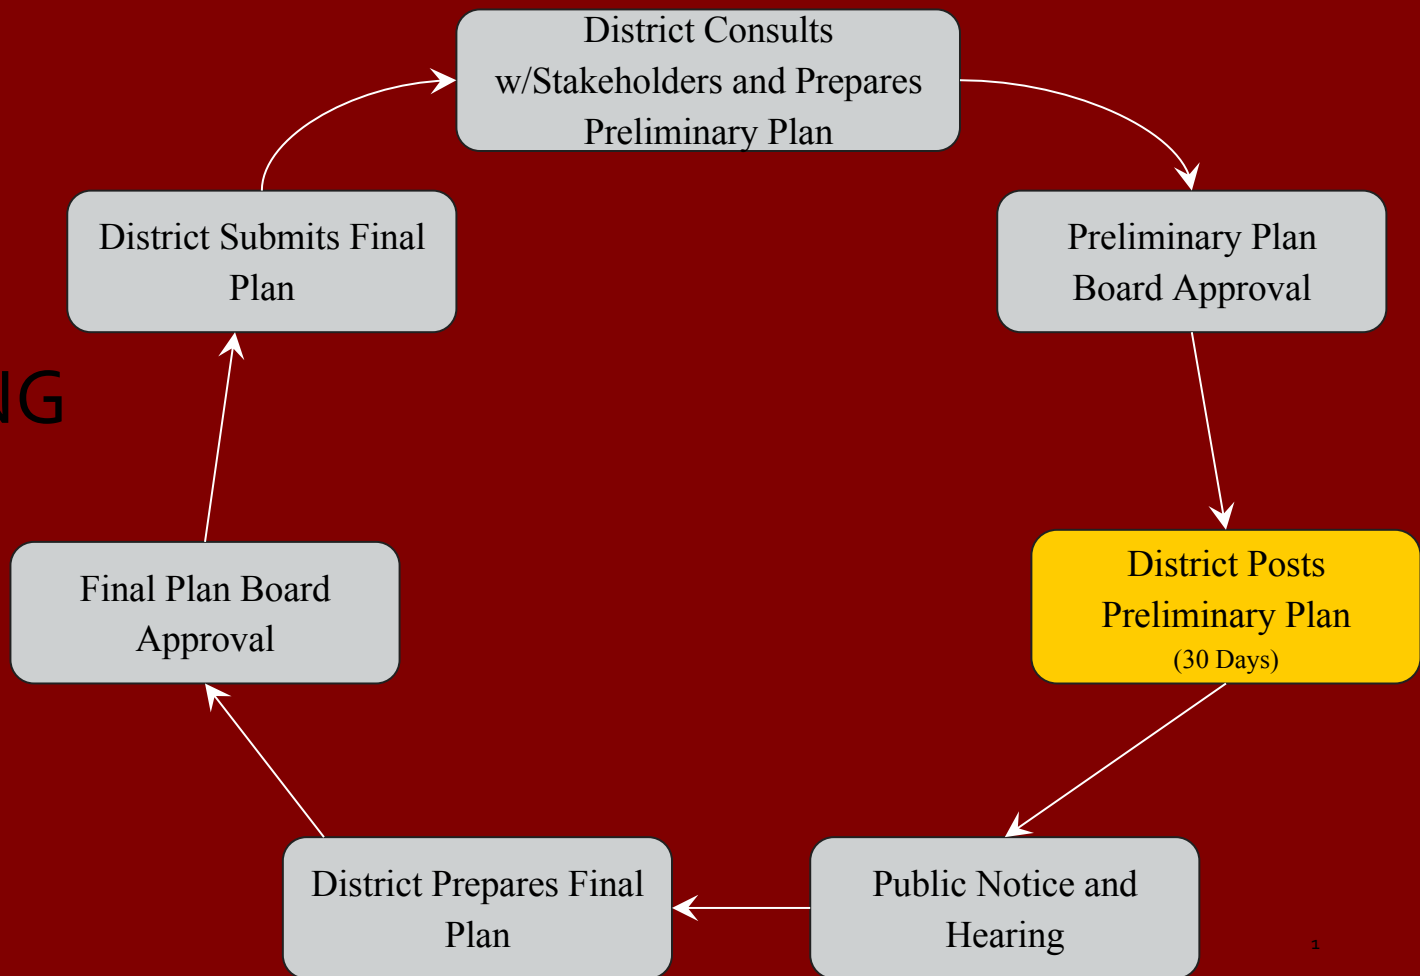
District Consults w/Stakeholders and Prepares Preliminary Plan

Preliminary Plan Board Approval

District Posts Preliminary Plan
(30 Days)

Public Notice and Hearing

District Prepares Final Plan

Final Plan Board Approval

District Submits Final Plan

NG

1